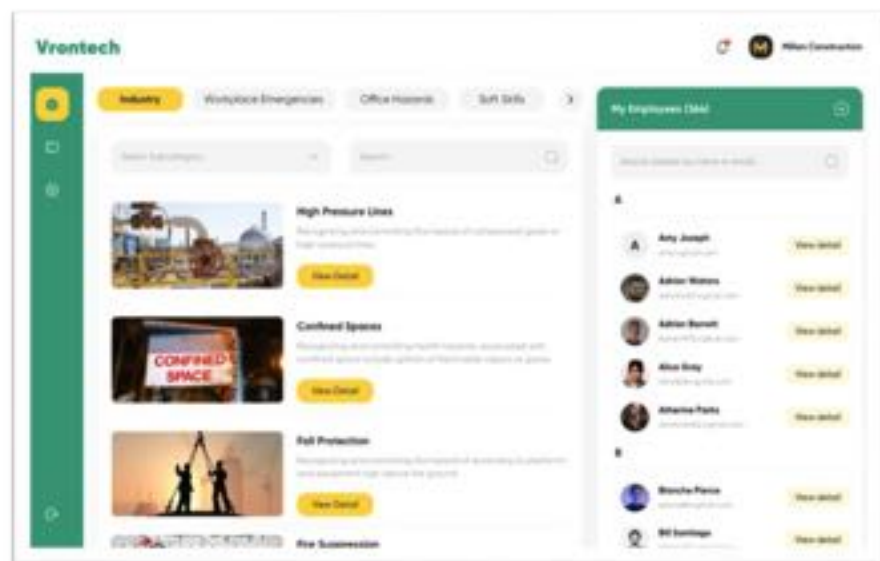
Vrontech

M Millen Construction

Industry

Workplace Emergencies

Office Hazards

Soft Skills

Select Subcategory

Search

High Pressure Lines

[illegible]

View Detail

CONFINED SPACE

Confined Spaces

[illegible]

View Detail

Fall Protection

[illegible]

View Detail

Fire Suppression

My Employees (56)

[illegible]

A

Amy Joseph

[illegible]

View detail

Adrian Waters

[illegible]

View detail

Adrian Barrett

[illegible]

View detail

Alice Gray

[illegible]

View detail

Athena Parks

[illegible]

View detail

B

Brenda Pierce

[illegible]

View detail

Bill Santiago

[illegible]

View detail